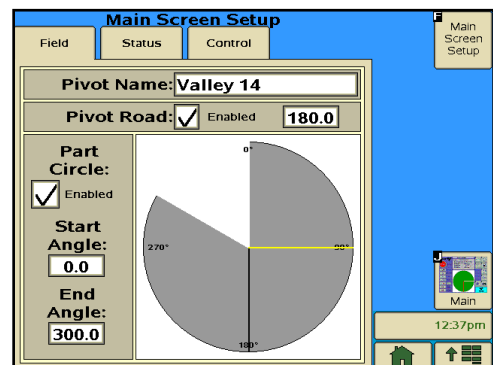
Main Screen Setup

Field
Status
Control

F
Main Screen Setup

Pivot Name: Valley 14

Pivot Road: Enabled 180.0

Part Circle:
Enabled

Start Angle:
0.0

End Angle:
300.0

0°
90°
180°
270°

J
Main

12:37pm